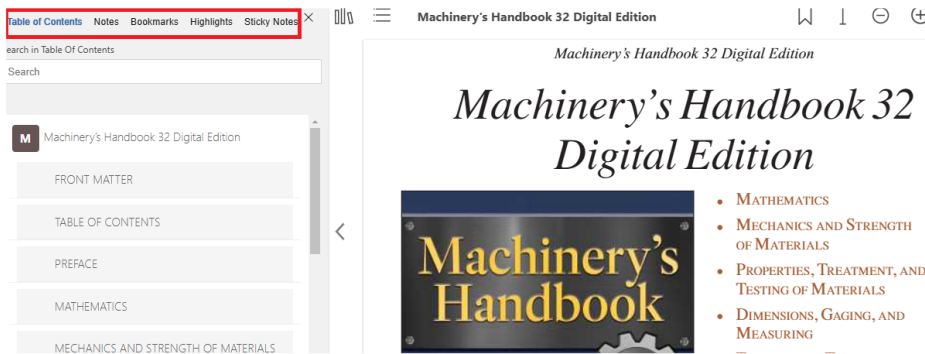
Table of Contents Notes Bookmarks Highlights Sticky Notes

earch in Table Of Contents

Search

M Machinery's Handbook 32 Digital Edition

FRONT MATTER

TABLE OF CONTENTS

PREFACE

MATHEMATICS

MECHANICS AND STRENGTH OF MATERIALS

Machinery's Handbook 32 Digital Edition

Machinery's Handbook 32 Digital Edition

Machinery's Handbook 32 Digital Edition

Machinery's Handbook

• MATHEMATICS
• MECHANICS AND STRENGTH OF MATERIALS
• PROPERTIES, TREATMENT, AND TESTING OF MATERIALS
• DIMENSIONS, GAGING, AND MEASURING